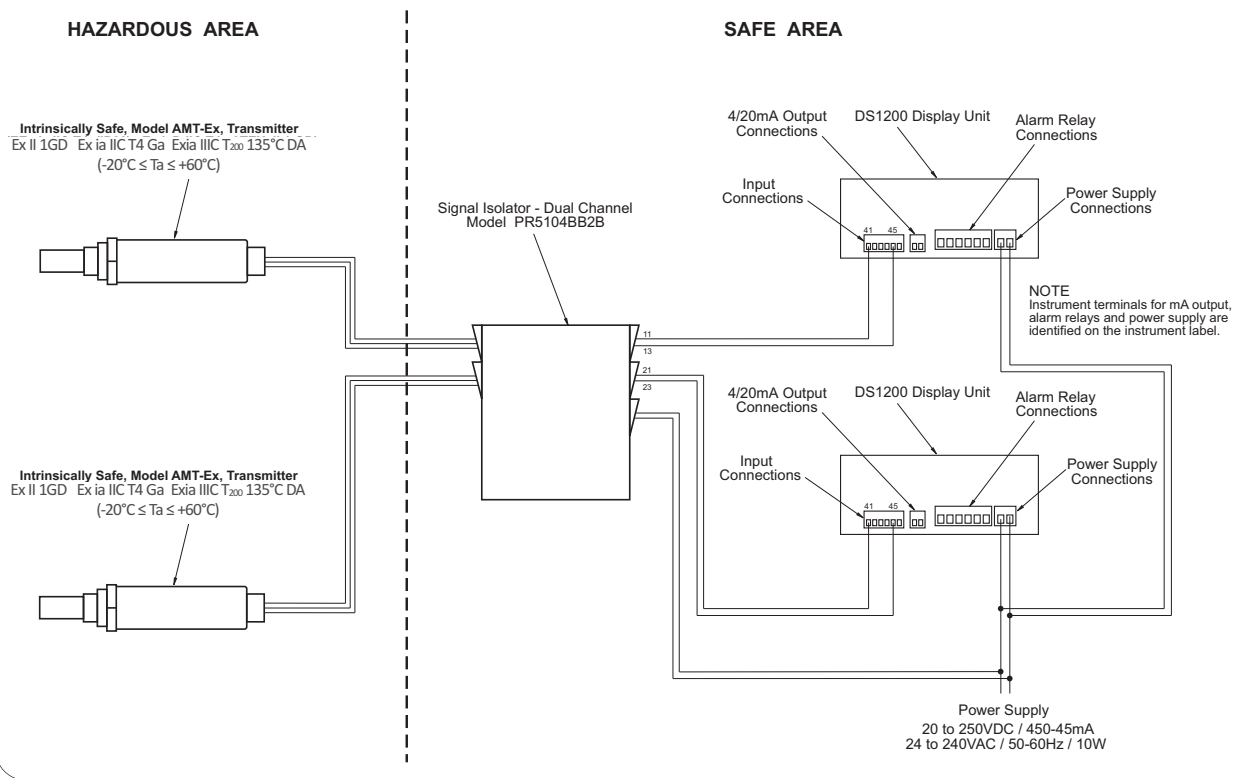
HAZARDOUS AREA

SAFE AREA

Intrinsically Safe, Model AMT-Ex, Transmitter
Ex II 1GD Ex ia IIC T4 Ga Exia IIIC $T_{200}$ 135°C DA
(-20°C ≤ Ta ≤ +60°C)

Signal Isolator - Dual Channel
Model PR5104BB2B

11
13
21
23

Intrinsically Safe, Model AMT-Ex, Transmitter
Ex II 1GD Ex ia IIC T4 Ga Exia IIIC $T_{200}$ 135°C DA
(-20°C ≤ Ta ≤ +60°C)

4/20mA Output Connections

DS1200 Display Unit

Alarm Relay Connections

Input Connections

Power Supply Connections

41 45

NOTE
Instrument terminals for mA output, alarm relays and power supply are identified on the instrument label.

4/20mA Output Connections

DS1200 Display Unit

Alarm Relay Connections

Input Connections

Power Supply Connections

41 45

Power Supply
20 to 250VDC / 450-45mA
24 to 240VAC / 50-60Hz / 10W